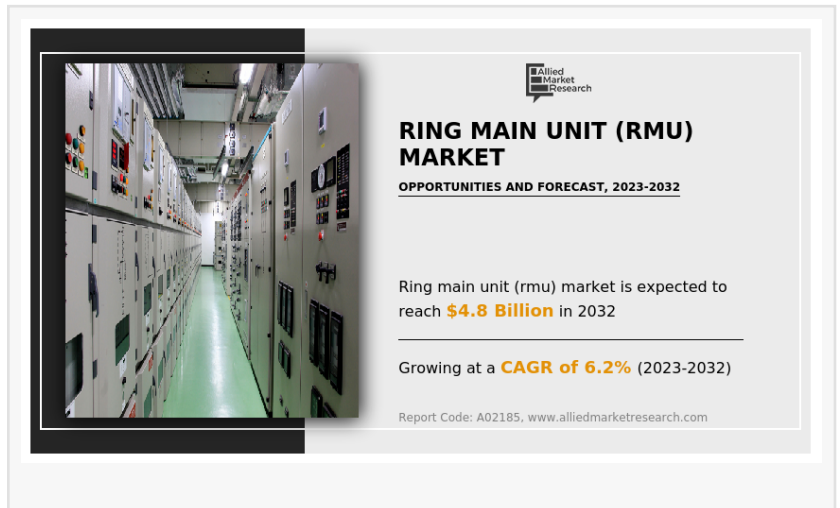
Allied Market Research

RING MAIN UNIT (RMU) MARKET

OPPORTUNITIES AND FORECAST, 2023-2032

Ring main unit (rmu) market is expected to reach $4.8 Billion in 2032

Growing at a CAGR of 6.2% (2023-2032)

Report Code: A02185, www.alliedmarketresearch.com